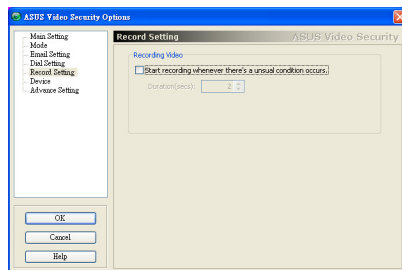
ASUS Video Security Options

Main Setting
Mode
Email Setting
Dial Setting
Record Setting
Device
Advance Setting

OK
Cancel
Help

Record Setting
ASUS Video Security

Recording Video

Start recording whenever there's a unusual condition occurs.

Duration(secs): 2